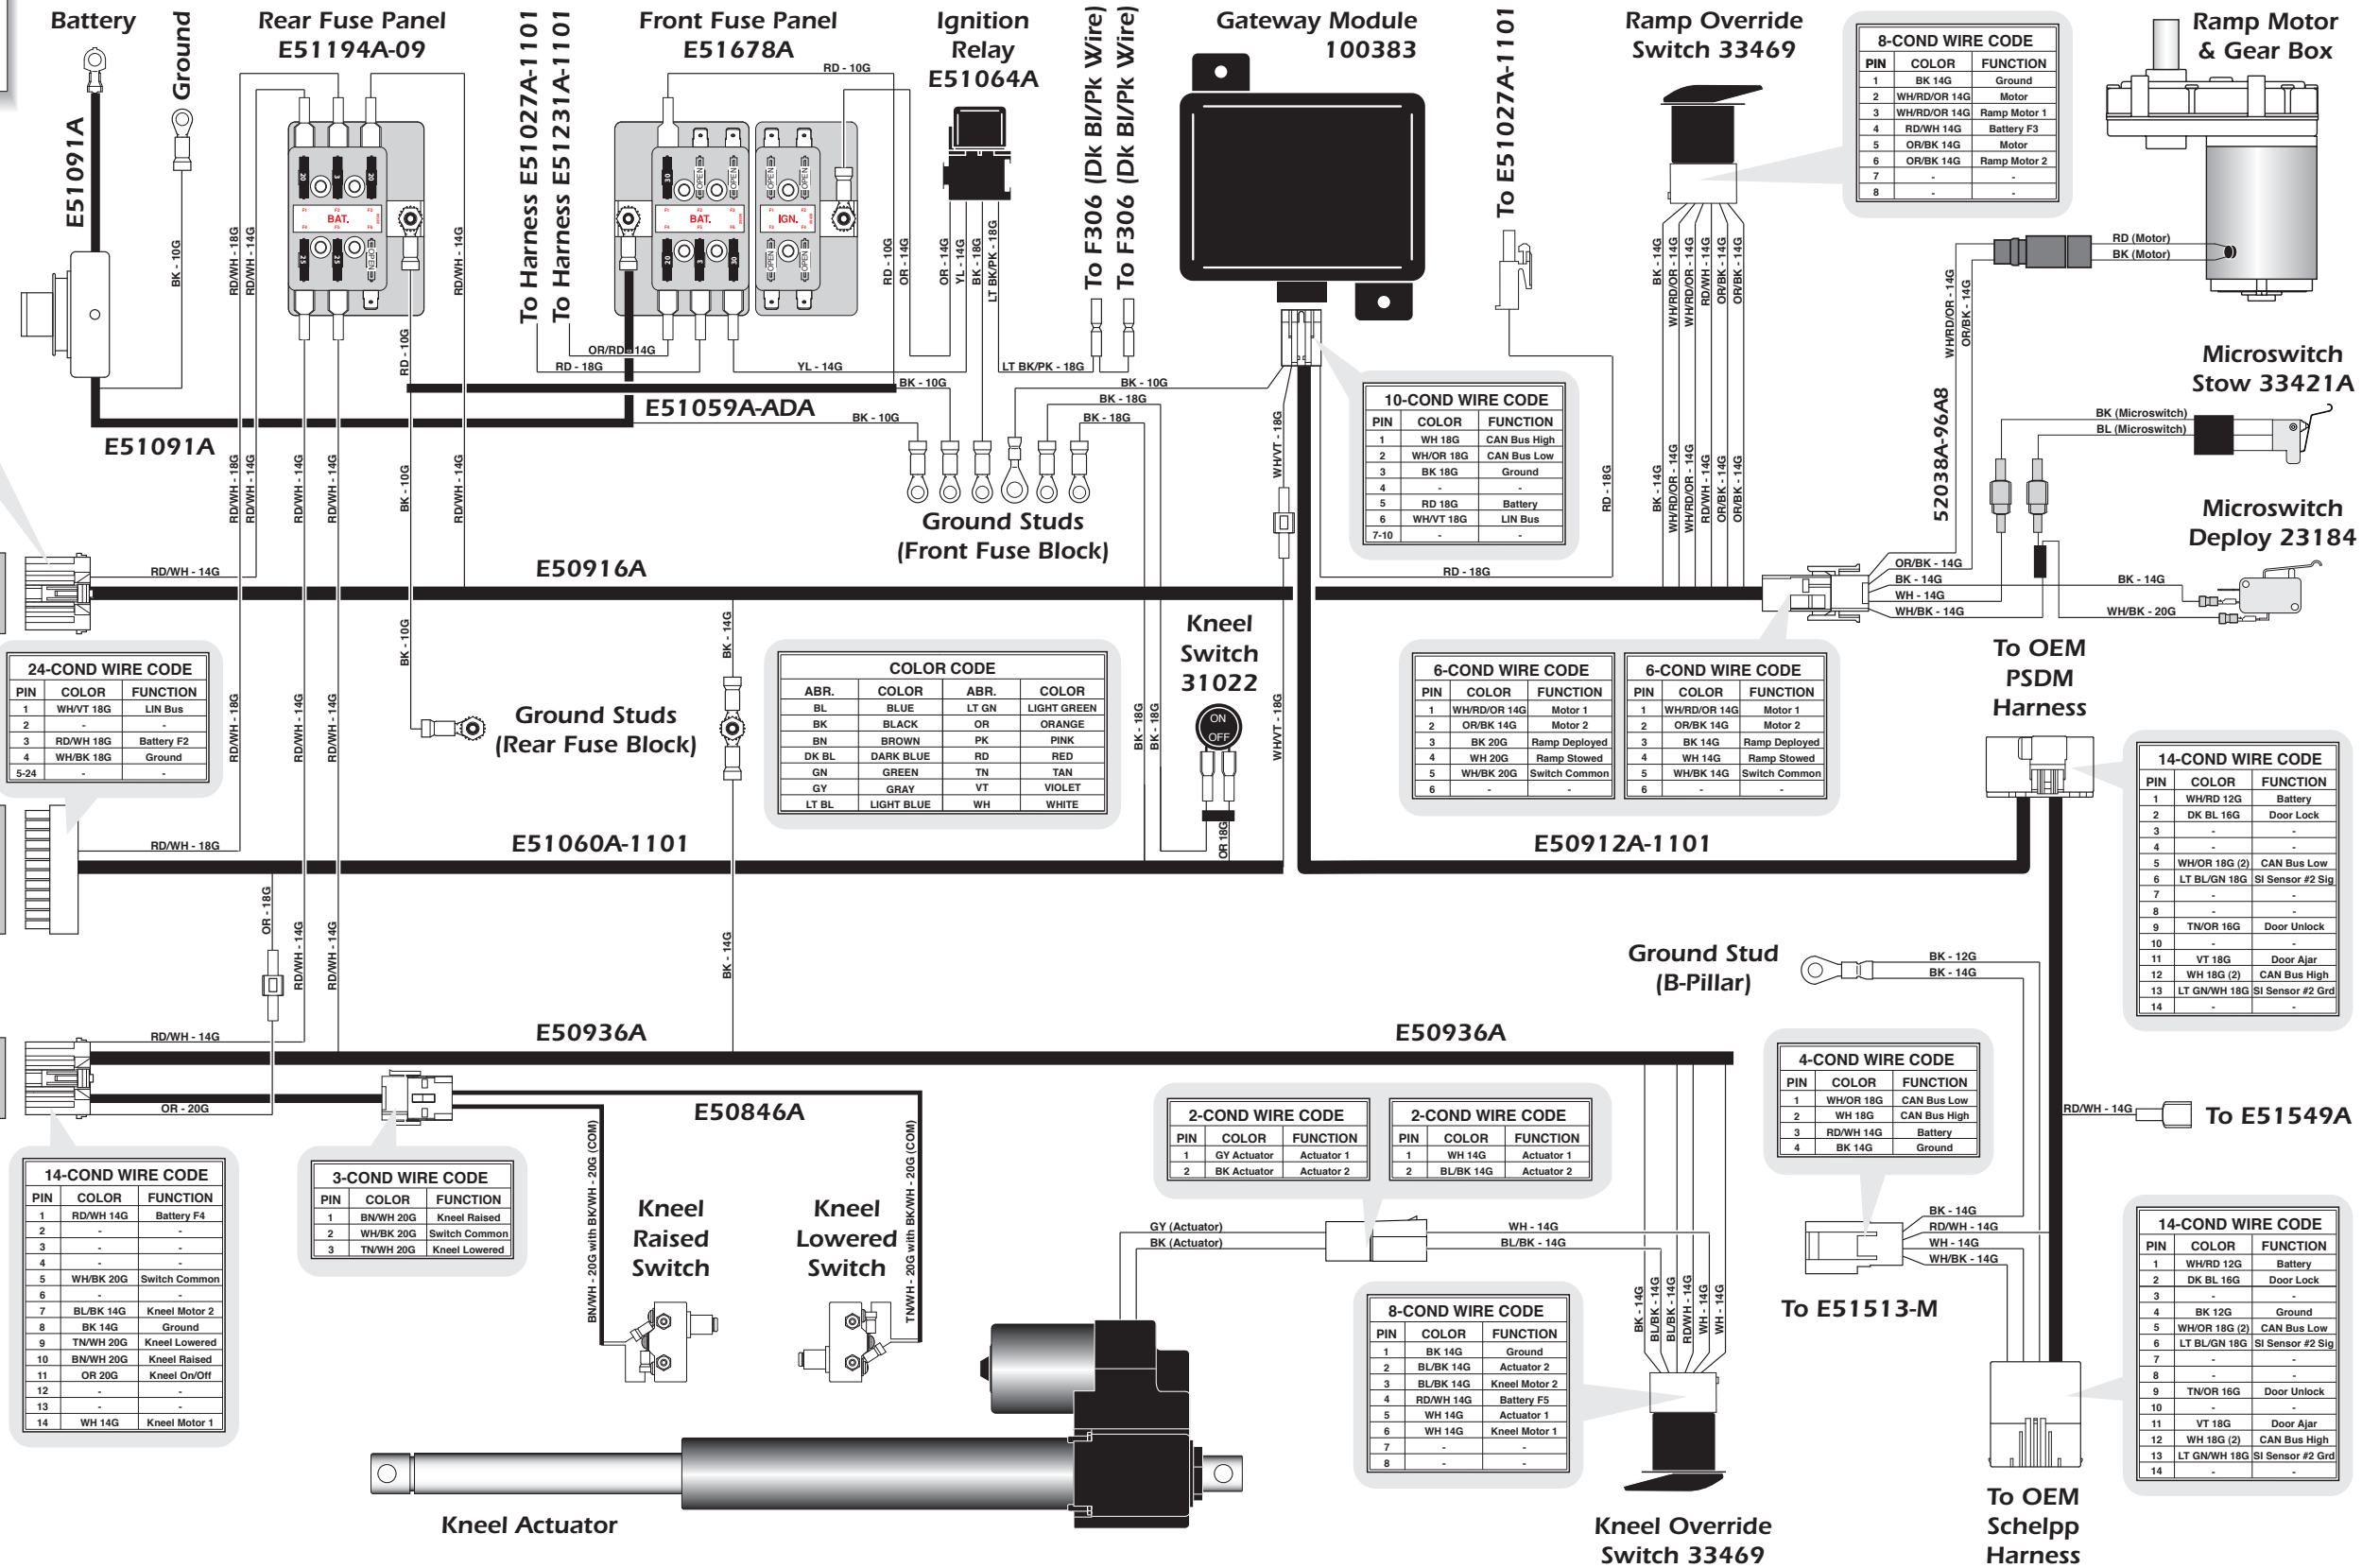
Battery

Ground

E51091A

BK - 10G

Rear Fuse Panel
E51194A-09

RD/WH - 18G
RD/WH - 14G
RD/WH - 14G
RD - 10G

BAT.

To Harness E51027A-1101
To Harness E51231A-1101

Front Fuse Panel
E51678A

RD - 10G

BAT.

IGN.

OR/RD - 14G
RD - 18G
YL - 14G

Ignition Relay
E51064A

RD - 10G
OR - 14G
OR - 14G
YL - 14G
BK - 18G
LT BK/PK - 18G

To F306 (Dk Bl/Pk Wire)
To F306 (Dk Bl/Pk Wire)

LT BK/PK - 18G

Gateway Module
100383

To E51027A-1101

Ramp Override
Switch 33469

8-COND WIRE CODE
| PIN | COLOR | FUNCTION |
|---|---|---|
| 1 | BK 14G | Ground |
| 2 | WH/RD/OR 14G | Motor |
| 3 | WH/RD/OR 14G | Ramp Motor 1 |
| 4 | RD/WH 14G | Battery F3 |
| 5 | OR/BK 14G | Motor |
| 6 | OR/BK 14G | Ramp Motor 2 |
| 7 | - | - |
| 8 | - | - |

Ramp Motor
& Gear Box

RD (Motor)
BK (Motor)

BK - 14G
WH/RD/OR - 14G
WH/RD/OR - 14G
RD/WH - 14G
OR/BK - 14G
OR/BK - 14G

WH/RD/OR - 14G
OR/BK - 14G

E51059A-ADA

BK - 10G
BK - 10G
BK - 10G
BK - 18G
BK - 18G

E51091A

RD/WH - 18G
RD/WH - 14G
RD/WH - 14G
RD/WH - 14G
BK - 10G
RD/WH - 14G

Ground Studs
(Front Fuse Block)

WH/VT - 18G

10-COND WIRE CODE
| PIN | COLOR | FUNCTION |
|---|---|---|
| 1 | WH 18G | CAN Bus High |
| 2 | WH/OR 18G | CAN Bus Low |
| 3 | BK 18G | Ground |
| 4 | - | - |
| 5 | RD 18G | Battery |
| 6 | WH/VT 18G | LIN Bus |
| 7-10 | - | - |

RD - 18G

BK - 14G
WH/RD/OR - 14G
WH/RD/OR - 14G
RD/WH - 14G
OR/BK - 14G
OR/BK - 14G

52038A-96A8

Microswitch
Stow 33421A

BK (Microswitch)
BL (Microswitch)

Microswitch
Deploy 23184

OR/BK - 14G
BK - 14G
WH - 14G
WH/BK - 14G
BK - 14G
WH/BK - 20G

RD/WH - 14G

E50916A

RD - 18G

BK - 10G

BK - 14G

Kneel
Switch
31022

ON
OFF

24-COND WIRE CODE
| PIN | COLOR | FUNCTION |
|---|---|---|
| 1 | WH/VT 18G | LIN Bus |
| 2 | - | - |
| 3 | RD/WH 18G | Battery F2 |
| 4 | WH/BK 18G | Ground |
| 5-24 | - | - |

RD/WH - 18G
RD/WH - 14G
RD/WH - 14G

Ground Studs
(Rear Fuse Block)

COLOR CODE
| ABR. | COLOR | ABR. | COLOR |
|---|---|---|---|
| BL | BLUE | LT GN | LIGHT GREEN |
| BK | BLACK | OR | ORANGE |
| BN | BROWN | PK | PINK |
| DK BL | DARK BLUE | RD | RED |
| GN | GREEN | TN | TAN |
| GY | GRAY | VT | VIOLET |
| LT BL | LIGHT BLUE | WH | WHITE |

BK - 18G
BK - 18G
WH/VT - 18G
OR 18G

6-COND WIRE CODE
| PIN | COLOR | FUNCTION |
|---|---|---|
| 1 | WH/RD/OR 14G | Motor 1 |
| 2 | OR/BK 14G | Motor 2 |
| 3 | BK 20G | Ramp Deployed |
| 4 | WH 20G | Ramp Stowed |
| 5 | WH/BK 20G | Switch Common |
| 6 | - | - |

6-COND WIRE CODE
| PIN | COLOR | FUNCTION |
|---|---|---|
| 1 | WH/RD/OR 14G | Motor 1 |
| 2 | OR/BK 14G | Motor 2 |
| 3 | BK 14G | Ramp Deployed |
| 4 | WH 14G | Ramp Stowed |
| 5 | WH/BK 14G | Switch Common |
| 6 | - | - |

To OEM
PSDM
Harness

14-COND WIRE CODE
| PIN | COLOR | FUNCTION |
|---|---|---|
| 1 | WH/RD 12G | Battery |
| 2 | DK BL 16G | Door Lock |
| 3 | - | - |
| 4 | - | - |
| 5 | WH/OR 18G (2) | CAN Bus Low |
| 6 | LT BL/GN 18G | SI Sensor #2 Sig |
| 7 | - | - |
| 8 | - | - |
| 9 | TN/OR 16G | Door Unlock |
| 10 | - | - |
| 11 | VT 18G | Door Ajar |
| 12 | WH 18G (2) | CAN Bus High |
| 13 | LT GN/WH 18G | SI Sensor #2 Grd |
| 14 | - | - |

RD/WH - 18G

E51060A-1101

E50912A-1101

OR - 18G
RD/WH - 14G
RD/WH - 14G
BK - 14G

Ground Stud
(B-Pillar)

BK - 12G
BK - 14G

RD/WH - 14G

E50936A

E50936A

OR - 20G

E50846A

4-COND WIRE CODE
| PIN | COLOR | FUNCTION |
|---|---|---|
| 1 | WH/OR 18G | CAN Bus Low |
| 2 | WH 18G | CAN Bus High |
| 3 | RD/WH 14G | Battery |
| 4 | BK 14G | Ground |

RD/WH - 14G

To E51549A

14-COND WIRE CODE
| PIN | COLOR | FUNCTION |
|---|---|---|
| 1 | RD/WH 14G | Battery F4 |
| 2 | - | - |
| 3 | - | - |
| 4 | - | - |
| 5 | WH/BK 20G | Switch Common |
| 6 | - | - |
| 7 | BL/BK 14G | Kneel Motor 2 |
| 8 | BK 14G | Ground |
| 9 | TN/WH 20G | Kneel Lowered |
| 10 | BN/WH 20G | Kneel Raised |
| 11 | OR 20G | Kneel On/Off |
| 12 | - | - |
| 13 | - | - |
| 14 | WH 14G | Kneel Motor 1 |

3-COND WIRE CODE
| PIN | COLOR | FUNCTION |
|---|---|---|
| 1 | BN/WH 20G | Kneel Raised |
| 2 | WH/BK 20G | Switch Common |
| 3 | TN/WH 20G | Kneel Lowered |

BN/WH - 20G with BK/WH - 20G (COM)

Kneel
Raised
Switch

Kneel
Lowered
Switch

TN/WH - 20G with BK/WH - 20G (COM)

2-COND WIRE CODE
| PIN | COLOR | FUNCTION |
|---|---|---|
| 1 | GY Actuator | Actuator 1 |
| 2 | BK Actuator | Actuator 2 |

2-COND WIRE CODE
| PIN | COLOR | FUNCTION |
|---|---|---|
| 1 | WH 14G | Actuator 1 |
| 2 | BL/BK 14G | Actuator 2 |

GY (Actuator)
BK (Actuator)
WH - 14G
BL/BK - 14G

BK - 14G
RD/WH - 14G
WH - 14G
WH/BK - 14G

To E51513-M

14-COND WIRE CODE
| PIN | COLOR | FUNCTION |
|---|---|---|
| 1 | WH/RD 12G | Battery |
| 2 | DK BL 16G | Door Lock |
| 3 | - | - |
| 4 | BK 12G | Ground |
| 5 | WH/OR 18G (2) | CAN Bus Low |
| 6 | LT BL/GN 18G | SI Sensor #2 Sig |
| 7 | - | - |
| 8 | - | - |
| 9 | TN/OR 16G | Door Unlock |
| 10 | - | - |
| 11 | VT 18G | Door Ajar |
| 12 | WH 18G (2) | CAN Bus High |
| 13 | LT GN/WH 18G | SI Sensor #2 Grd |
| 14 | - | - |

8-COND WIRE CODE
| PIN | COLOR | FUNCTION |
|---|---|---|
| 1 | BK 14G | Ground |
| 2 | BL/BK 14G | Actuator 2 |
| 3 | BL/BK 14G | Kneel Motor 2 |
| 4 | RD/WH 14G | Battery F5 |
| 5 | WH 14G | Actuator 1 |
| 6 | WH 14G | Kneel Motor 1 |
| 7 | - | - |
| 8 | - | - |

BK - 14G
BL/BK - 14G
BL/BK - 14G
RD/WH - 14G
WH - 14G
WH - 14G

Kneel Actuator

Kneel Override
Switch 33469

To OEM
Schelpp
Harness